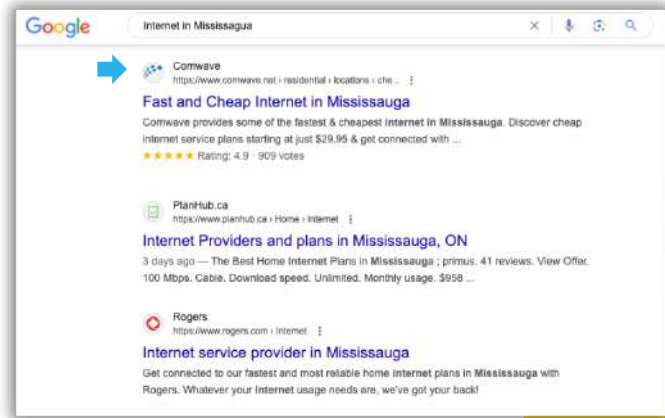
Google

Internet in Mississagua

Comwave
https://www.comwave.net › residential › locations › che...

Fast and Cheap Internet in Mississauga

Comwave provides some of the fastest & cheapest internet in Mississauga. Discover cheap internet service plans starting at just $29.95 & get connected with ...

★★★★★ Rating: 4.9 · 909 votes

PlanHub.ca
https://www.planhub.ca › Home › Internet

Internet Providers and plans in Mississauga, ON

3 days ago — The Best Home Internet Plans in Mississauga ; primus. 41 reviews. View Offer. 100 Mbps. Cable. Download speed. Unlimited. Monthly usage. $958 ...

Rogers
https://www.rogers.com › internet

Internet service provider in Mississauga

Get connected to our fastest and most reliable home internet plans in Mississauga with Rogers. Whatever your internet usage needs are, we've got your back!